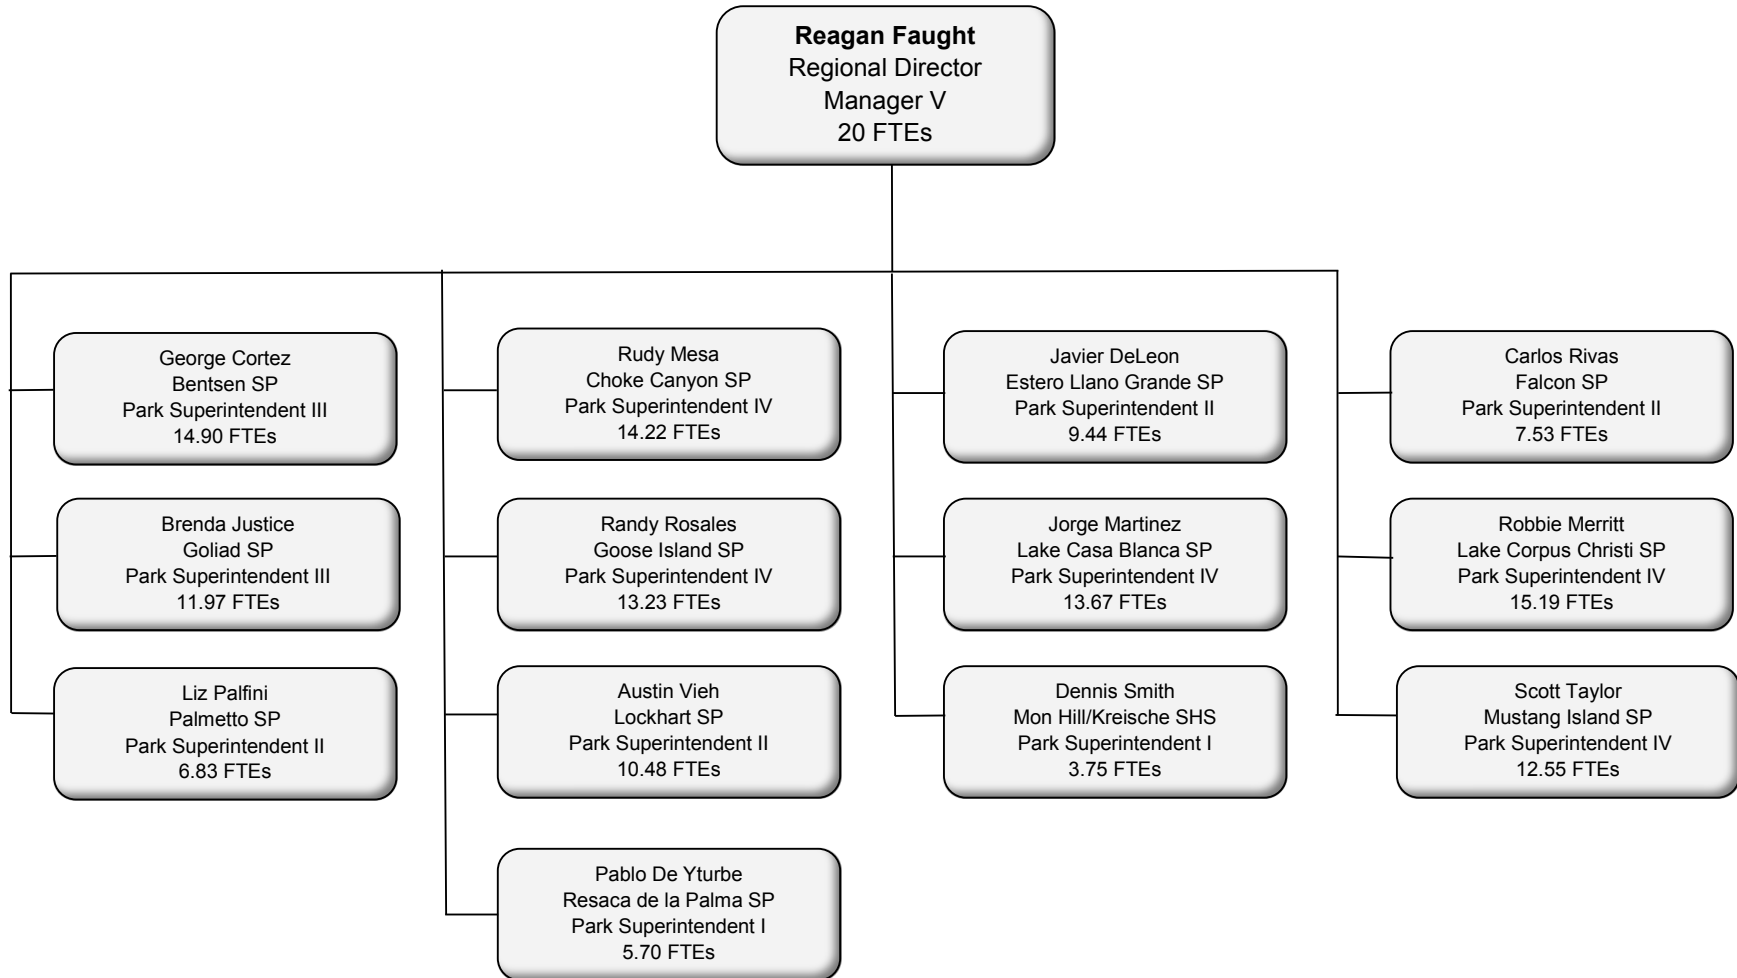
**Reagan Faught**
Regional Director
Manager V
20 FTEs

George Cortez
Bentsen SP
Park Superintendent III
14.90 FTEs

Brenda Justice
Goliad SP
Park Superintendent III
11.97 FTEs

Liz Palfini
Palmetto SP
Park Superintendent II
6.83 FTEs

Rudy Mesa
Choke Canyon SP
Park Superintendent IV
14.22 FTEs

Randy Rosales
Goose Island SP
Park Superintendent IV
13.23 FTEs

Austin Vieh
Lockhart SP
Park Superintendent II
10.48 FTEs

Pablo De Yturbe
Resaca de la Palma SP
Park Superintendent I
5.70 FTEs

Javier DeLeon
Estero Llano Grande SP
Park Superintendent II
9.44 FTEs

Jorge Martinez
Lake Casa Blanca SP
Park Superintendent IV
13.67 FTEs

Dennis Smith
Mon Hill/Kreische SHS
Park Superintendent I
3.75 FTEs

Carlos Rivas
Falcon SP
Park Superintendent II
7.53 FTEs

Robbie Merritt
Lake Corpus Christi SP
Park Superintendent IV
15.19 FTEs

Scott Taylor
Mustang Island SP
Park Superintendent IV
12.55 FTEs